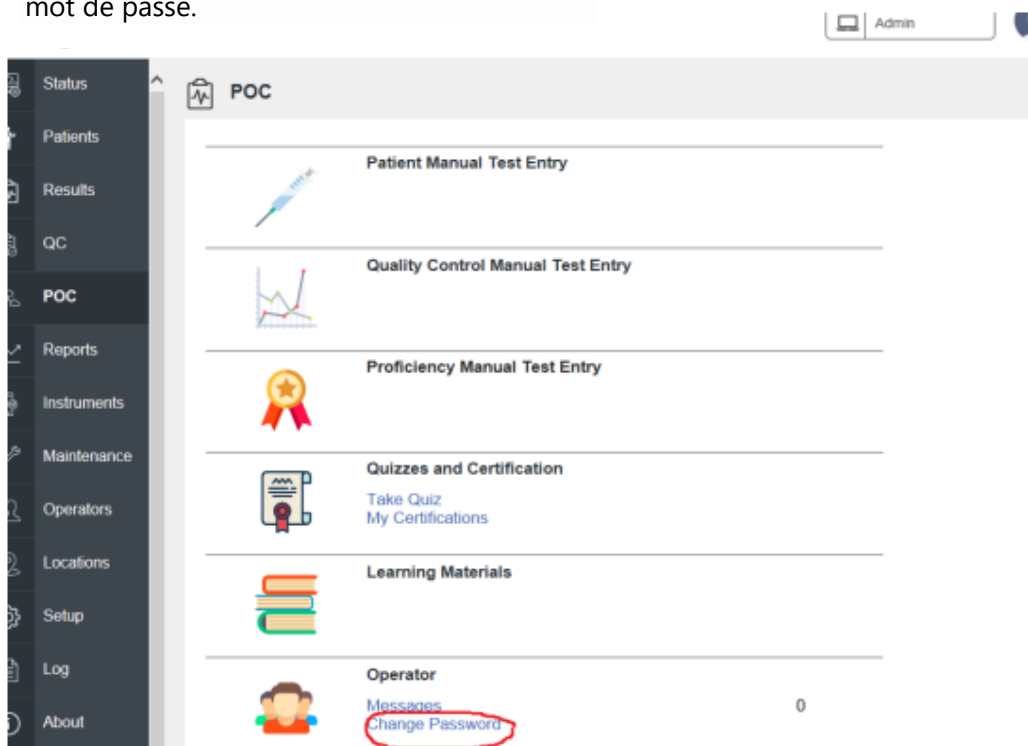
mot de passe.

Admin

Status
Patients
Results
QC
POC
Reports
Instruments
Maintenance
Operators
Locations
Setup
Log
About

POC

Patient Manual Test Entry

Quality Control Manual Test Entry

Proficiency Manual Test Entry

Quizzes and Certification
Take Quiz
My Certifications

Learning Materials

Operator
Messages 0
Change Password